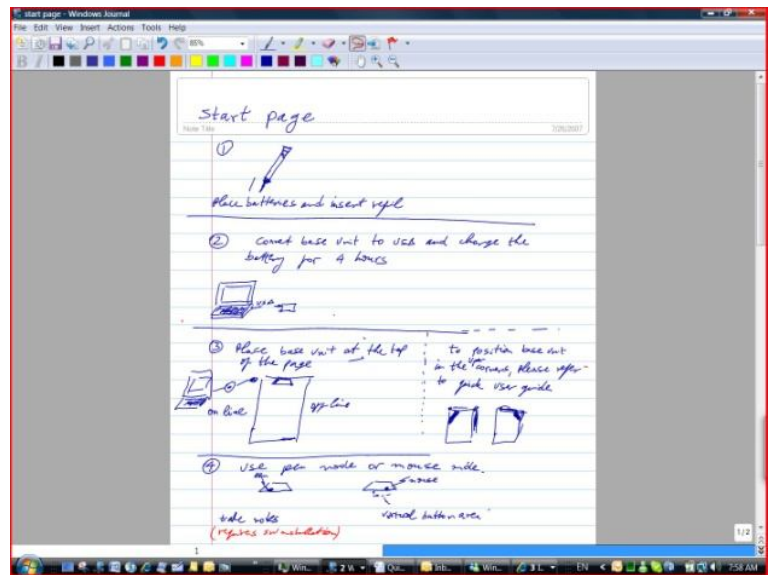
start page - Windows Journal

File Edit View Insert Actions Tools Help

85%

Start page

Note Title

7/25/2007

①

Place batteries and insert refil

② Connect base unit to USB and charge the battery for 4 hours

USB

③ Place base unit at the top of the page

on line

off line

to position base unit in the other corners, please refer to quick user guide

④ use pen mode or mouse mode

mouse

take notes
(requires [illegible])

virtual button area

1

1/2

EN

7:58 AM